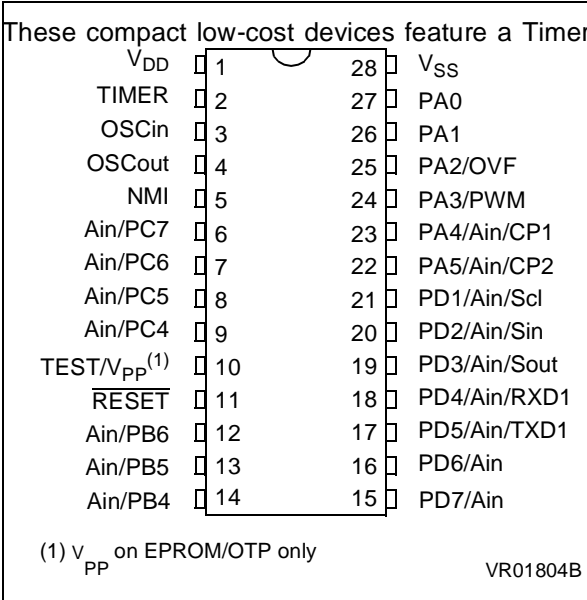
These compact low-cost devices feature a Timer

| | | | |
|---|---|---|---|
| $V_{DD}$ | 1 | 28 | $V_{SS}$ |
| TIMER | 2 | 27 | PA0 |
| OSCin | 3 | 26 | PA1 |
| OSCout | 4 | 25 | PA2/OVF |
| NMI | 5 | 24 | PA3/PWM |
| Ain/PC7 | 6 | 23 | PA4/Ain/CP1 |
| Ain/PC6 | 7 | 22 | PA5/Ain/CP2 |
| Ain/PC5 | 8 | 21 | PD1/Ain/Scl |
| Ain/PC4 | 9 | 20 | PD2/Ain/Sin |
| TEST/$V_{PP}^{(1)}$ | 10 | 19 | PD3/Ain/Sout |
| $\overline{RESET}$ | 11 | 18 | PD4/Ain/RXD1 |
| Ain/PB6 | 12 | 17 | PD5/Ain/TXD1 |
| Ain/PB5 | 13 | 16 | PD6/Ain |
| Ain/PB4 | 14 | 15 | PD7/Ain |

(1) $V_{PP}$ on EPROM/OTP only

VR01804B